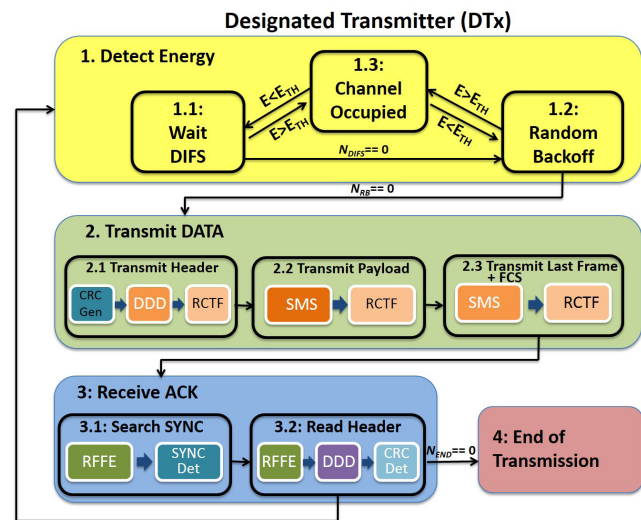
Designated Transmitter (DTx)

1. Detect Energy

1.3: Channel Occupied

$E<E_{TH}$

$E>E_{TH}$

$E>E_{TH}$

$E<E_{TH}$

1.1: Wait DIFS

1.2: Random Backoff

$N_{DIFS}$== 0

$N_{RB}$== 0

2. Transmit DATA

2.1 Transmit Header

CRC Gen

DDD

RCTF

2.2 Transmit Payload

SMS

RCTF

2.3 Transmit Last Frame + FCS

SMS

RCTF

3: Receive ACK

3.1: Search SYNC

RFFE

SYNC Det

3.2: Read Header

RFFE

DDD

CRC Det

$N_{END}$== 0

4: End of Transmission